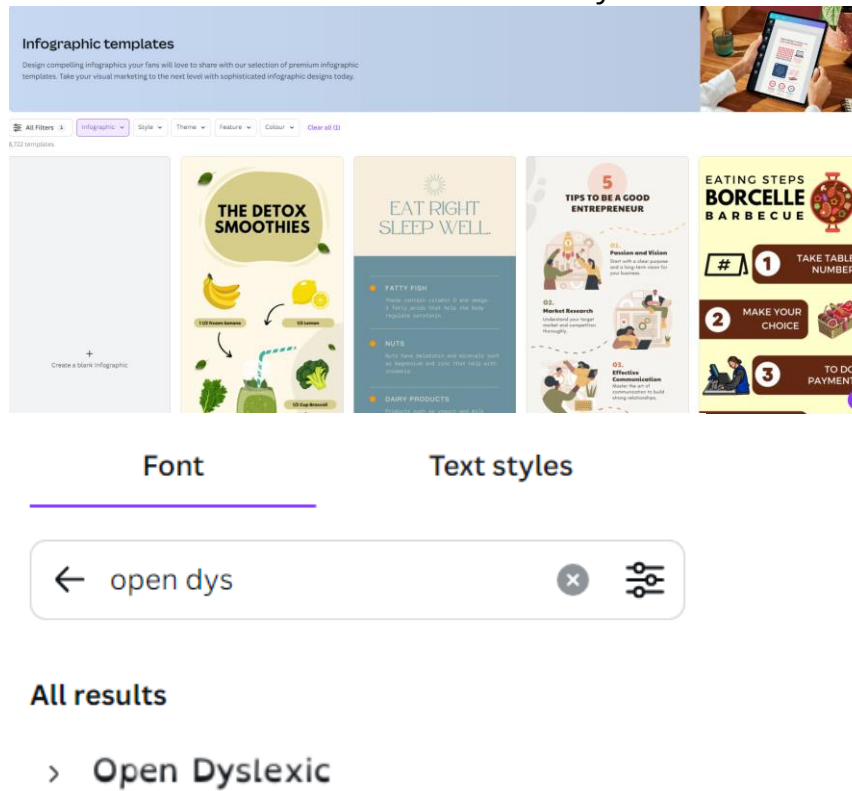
Infographic templates

Design compelling infographics your fans will love to share with our selection of premium infographic templates. Take your visual marketing to the next level with sophisticated infographic designs today.

All Filters 1 Infographic Style Theme Feature Colour Clear all (1)

8,722 templates

+
Create a blank Infographic

THE DETOX SMOOTHIES

1/2 Cup frozen banana
1/2 Lemon
1/2 Cup Broccoli

EAT RIGHT SLEEP WELL

FATTY FISH
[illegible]

NUTS
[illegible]

DAIRY PRODUCTS
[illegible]

5 TIPS TO BE A GOOD ENTREPRENEUR

01. Passion and Vision
Start with a clear purpose and a long-term vision for your business.

02. Market Research
Understand your target market and competition thoroughly.

03. Effective Communication
Master the art of communication to build strong relationships.

EATING STEPS BORCELLE BARBECUE

1 TAKE TABLE NUMBER
2 MAKE YOUR CHOICE
3 TO DO PAYMENT

Font
Text styles

open dys

All results

Open Dyslexic